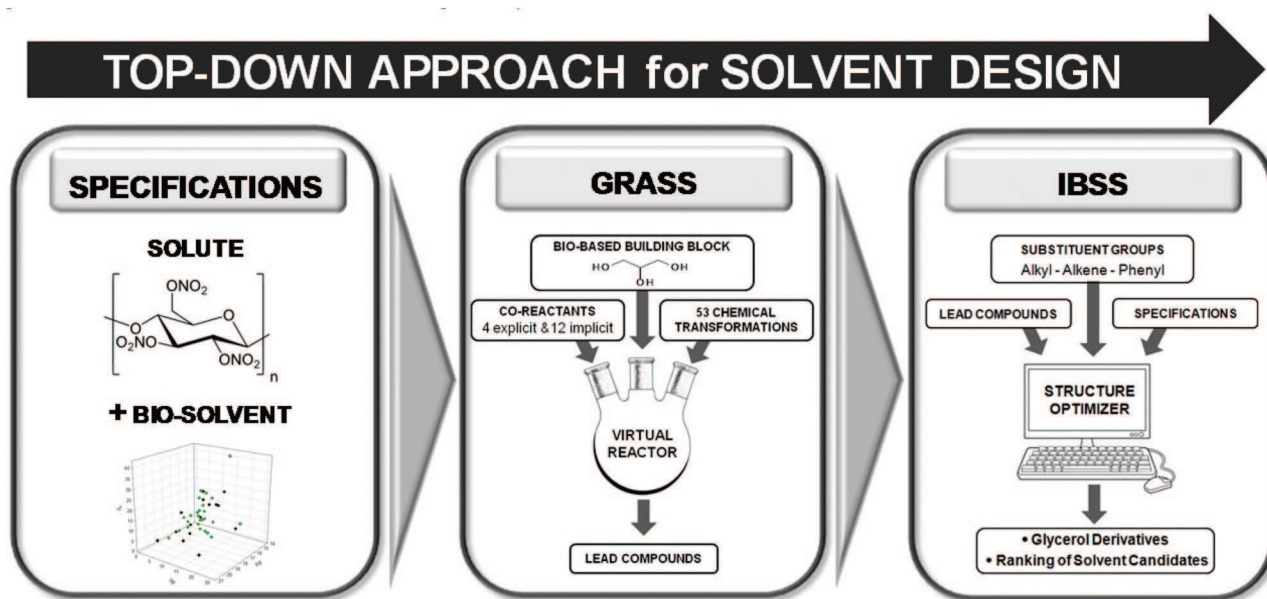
TOP-DOWN APPROACH for SOLVENT DESIGN

SPECIFICATIONS

SOLUTE

$ONO_2$

$O_2NO$

$ONO_2$

n

+ BIO-SOLVENT

GRASS

BIO-BASED BUILDING BLOCK

HO OH

OH

CO-REACTANTS
4 explicit &12 implicit

53 CHEMICAL TRANSFORMATIONS

VIRTUAL REACTOR

LEAD COMPOUNDS

IBSS

SUBSTITUENT GROUPS
Alkyl - Alkene - Phenyl

LEAD COMPOUNDS

SPECIFICATIONS

STRUCTURE OPTIMIZER

• Glycerol Derivatives
• Ranking of Solvent Candidates